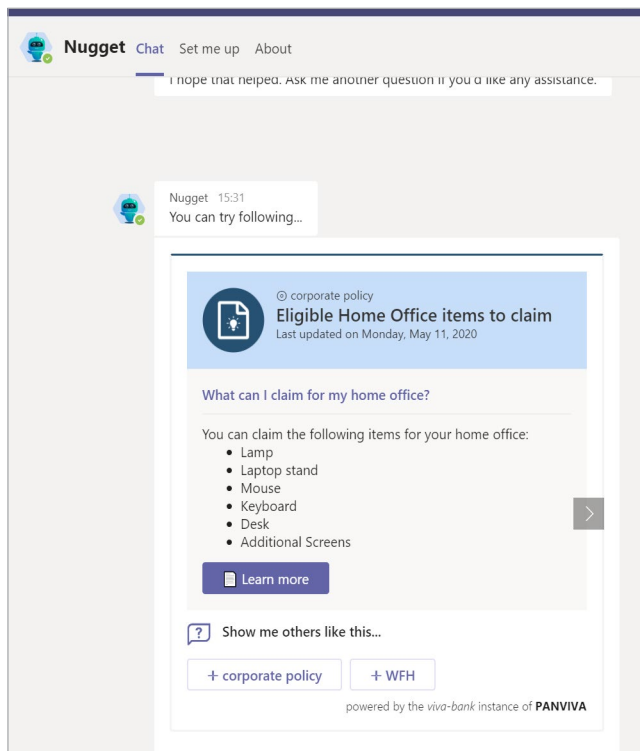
Nugget Chat Set me up About

I hope that helped. Ask me another question if you'd like any assistance.

Nugget 15:31
You can try following...

corporate policy
Eligible Home Office items to claim
Last updated on Monday, May 11, 2020

What can I claim for my home office?

You can claim the following items for your home office:
- Lamp
- Laptop stand
- Mouse
- Keyboard
- Desk
- Additional Screens

Learn more

Show me others like this...

+ corporate policy + WFH

powered by the *viva-bank* instance of **PANVIVA**